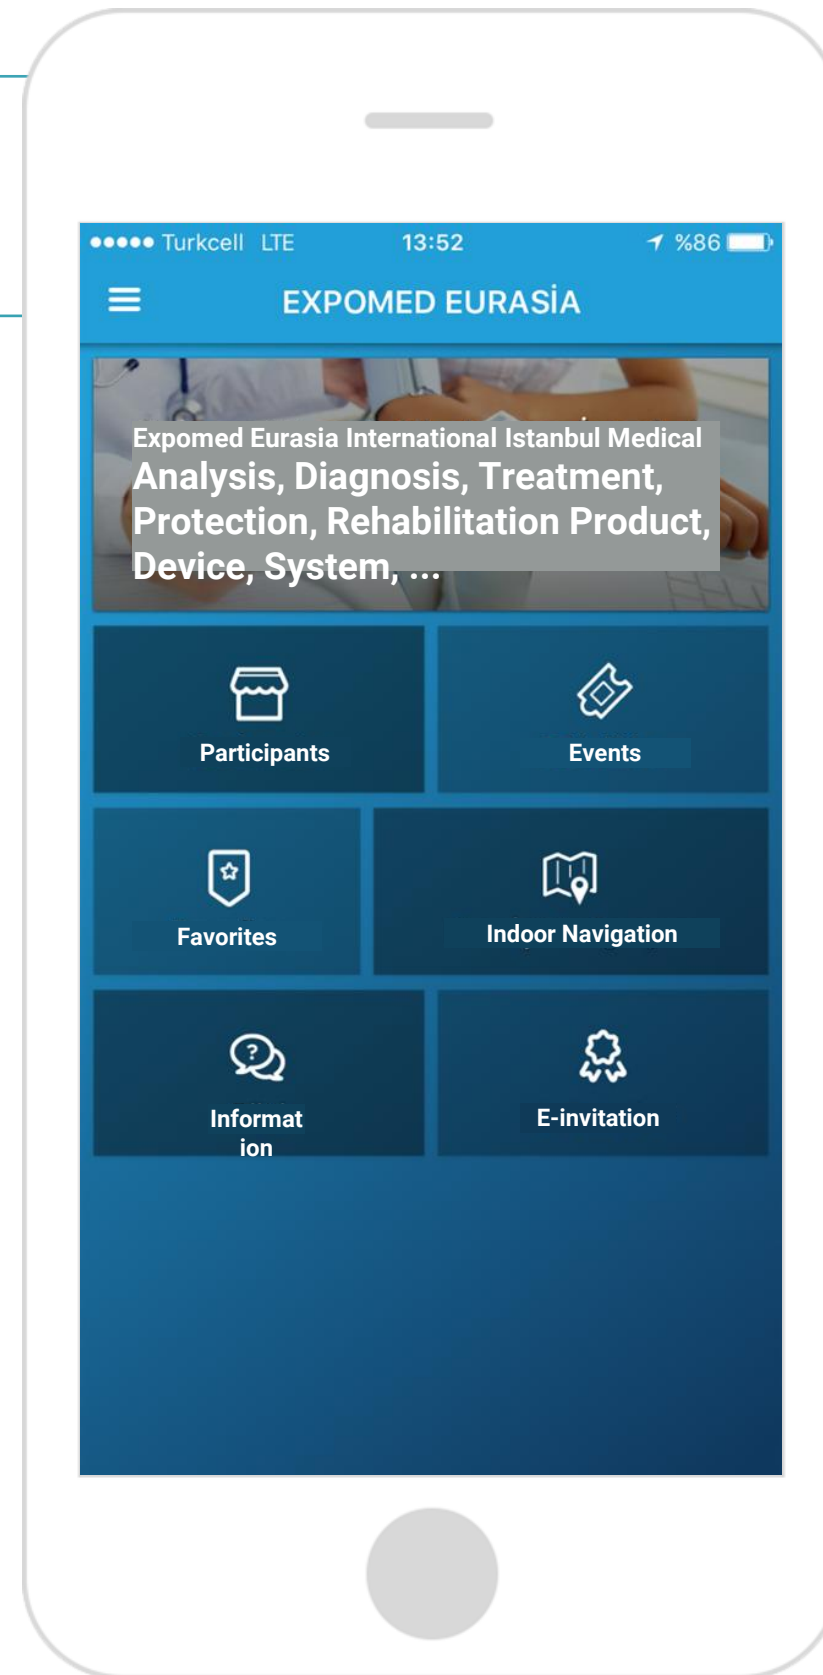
●●●●● Turkcell LTE 13:52 %86

EXPOMED EURASİA

Expomed Eurasia International Istanbul Medical
Analysis, Diagnosis, Treatment, Protection, Rehabilitation Product, Device, System, ...

Participants

Events

Favorites

Indoor Navigation

Informat ion

E-invitation